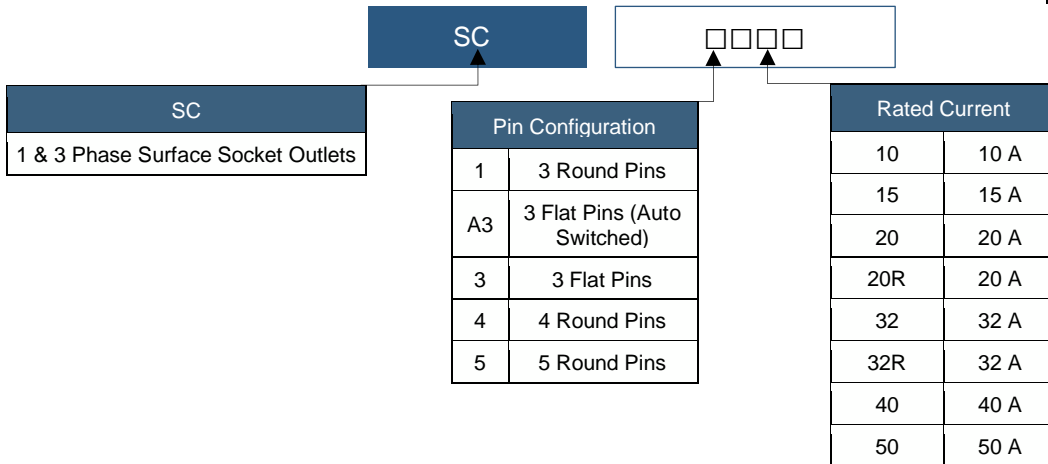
SC

□□□□

| SC |
|---|
| 1 & 3 Phase Surface Socket Outlets |

| Pin Configuration | |
|---|---|
| 1 | 3 Round Pins |
| A3 | 3 Flat Pins (Auto Switched) |
| 3 | 3 Flat Pins |
| 4 | 4 Round Pins |
| 5 | 5 Round Pins |

| Rated Current | |
|---|---|
| 10 | 10 A |
| 15 | 15 A |
| 20 | 20 A |
| 20R | 20 A |
| 32 | 32 A |
| 32R | 32 A |
| 40 | 40 A |
| 50 | 50 A |